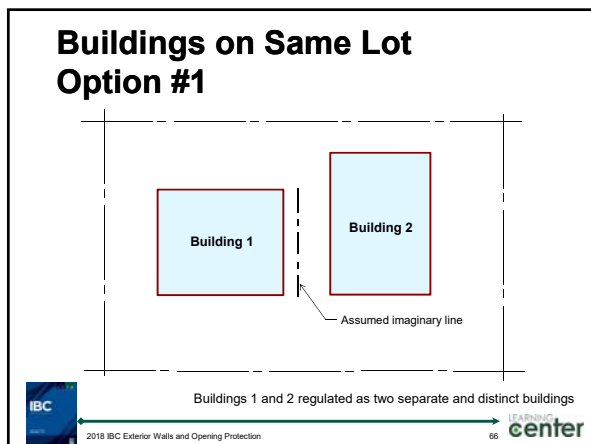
Buildings on Same Lot
Option #1

Building 1

Building 2

Assumed imaginary line

Buildings 1 and 2 regulated as two separate and distinct buildings

IBC

2018 IBC Exterior Walls and Opening Protection

66

LEARNING center